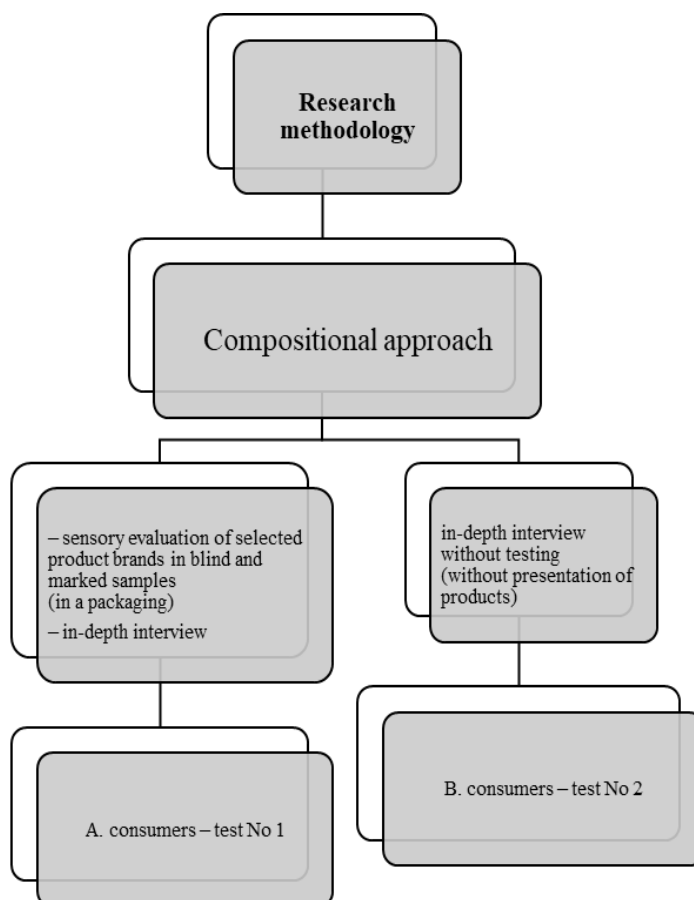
Research methodology

Compositional approach

– sensory evaluation of selected product brands in blind and marked samples (in a packaging)
– in-depth interview

in-depth interview without testing (without presentation of products)

A. consumers – test No 1

B. consumers – test No 2